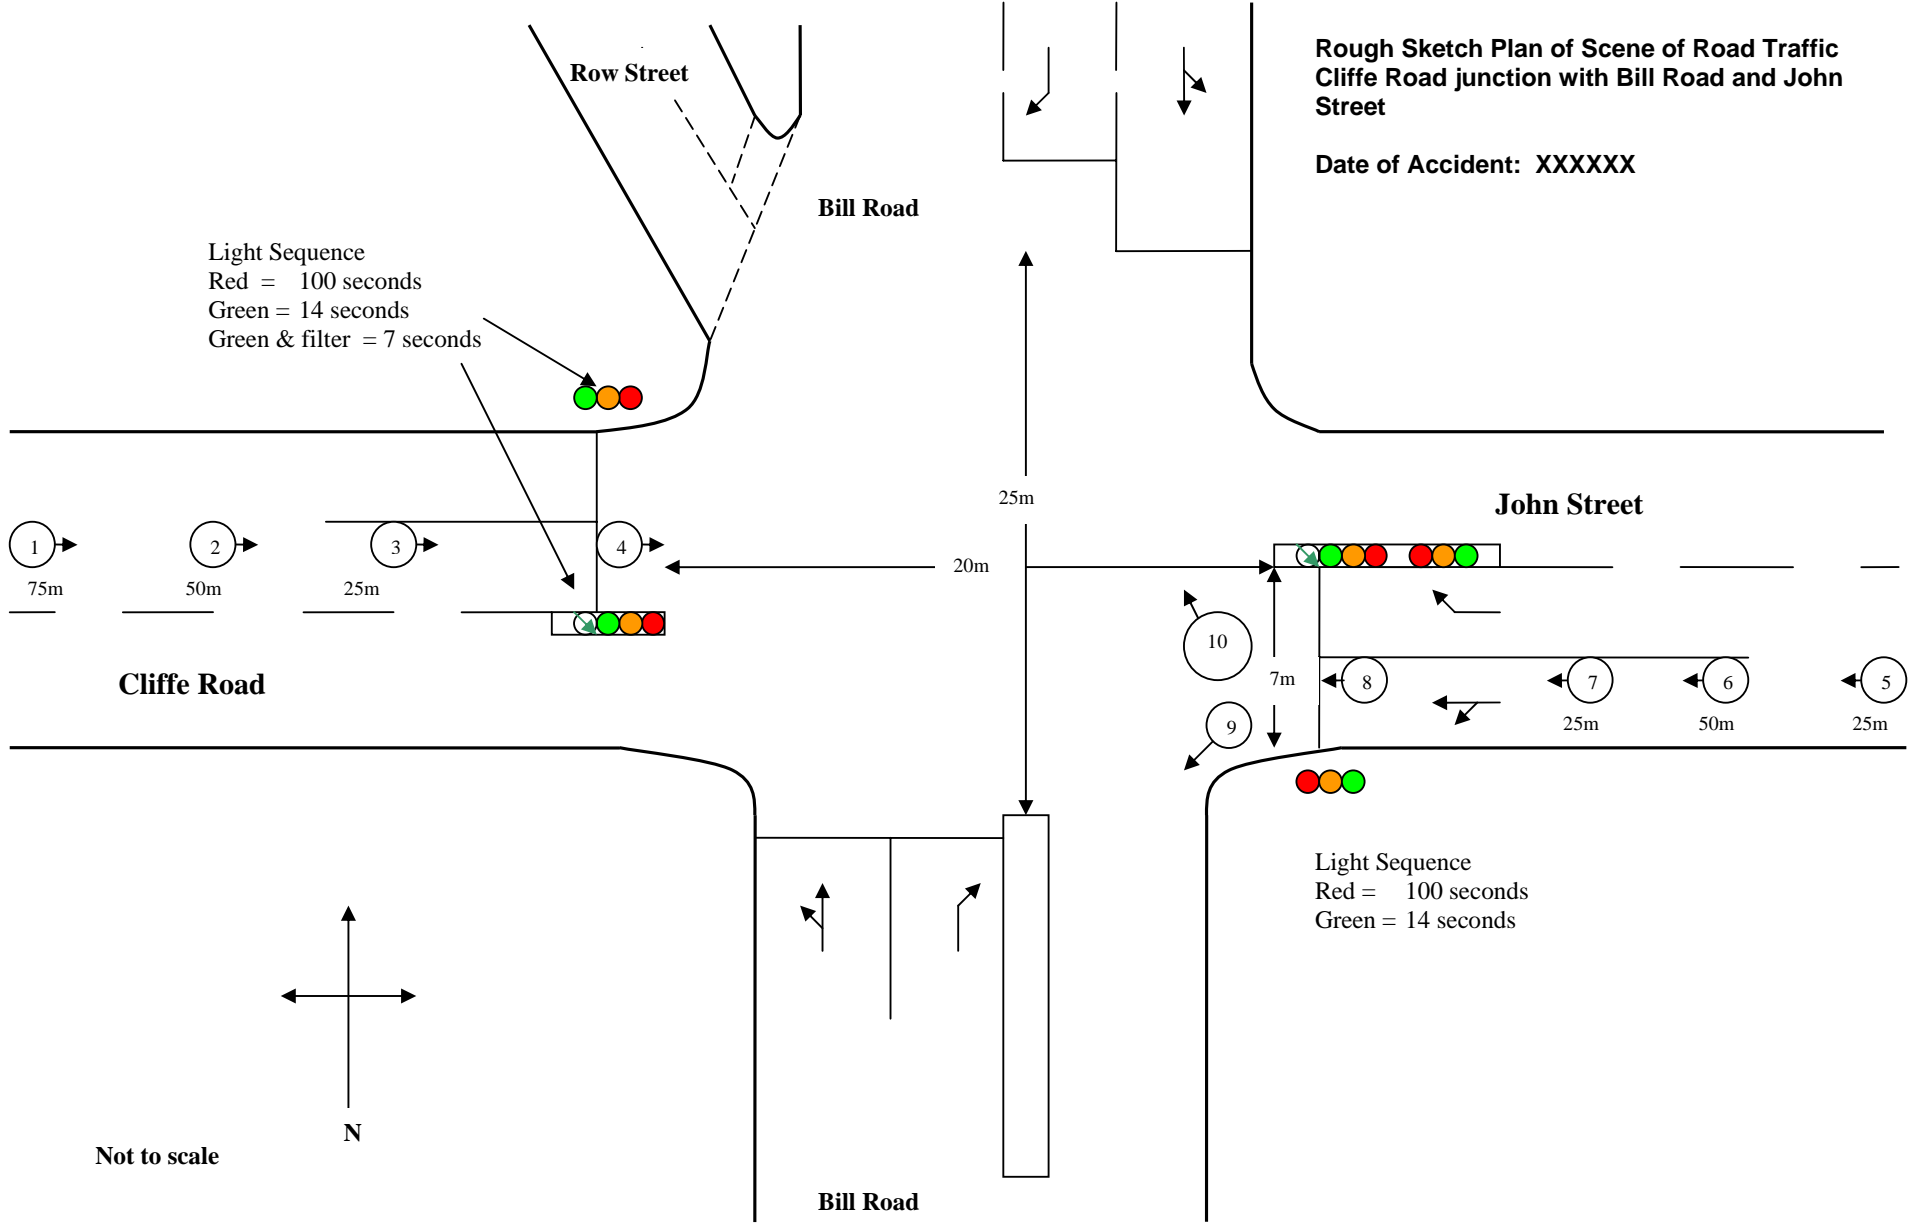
Rough Sketch Plan of Scene of Road Traffic Cliffe Road junction with Bill Road and John Street

Date of Accident: XXXXXX

Row Street

Bill Road

Light Sequence
Red = 100 seconds
Green = 14 seconds
Green & filter = 7 seconds

25m

John Street

1
2
3
4
75m
50m
25m
20m

10
7m
8
7
6
5
9
25m
50m
25m

Cliffe Road

Light Sequence
Red = 100 seconds
Green = 14 seconds

N

Not to scale

Bill Road